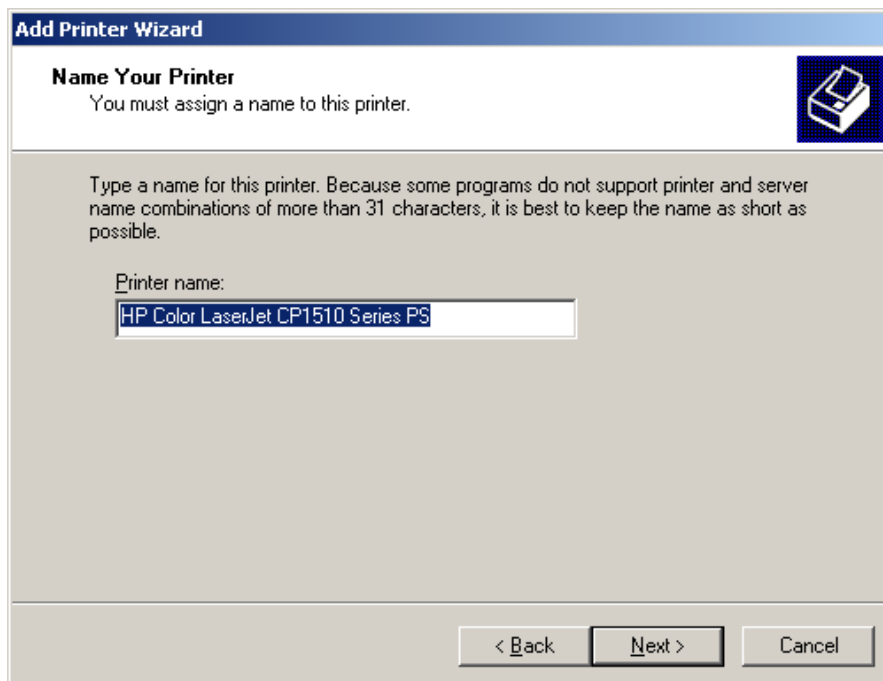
Add Printer Wizard

Name Your Printer
You must assign a name to this printer.

Type a name for this printer. Because some programs do not support printer and server name combinations of more than 31 characters, it is best to keep the name as short as possible.

Printer name:

HP Color LaserJet CP1510 Series PS

< Back

Next >

Cancel